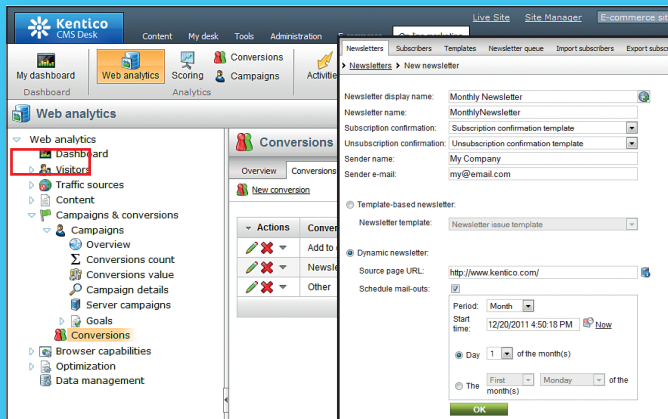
Kentico CMS Desk

Content My desk Tools Administration

Live Site Site Manager E-commerce sit

My dashboard Dashboard

Web analytics

Scoring

Conversions Campaigns

Analytics

Activities

Web analytics

Web analytics
Dashboard
Visitors
Traffic sources
Content
Campaigns & conversions
Campaigns
Overview
Conversions count
Conversions value
Campaign details
Server campaigns
Goals
Conversions
Browser capabilities
Optimization
Data management

Conversions

Overview Conversions

New conversion

Actions Conver
Add to
Newsle
Other

Newsletters Subscribers Templates Newsletter queue Import subscribers Export subsc

Newsletters New newsletter

Newsletter display name: Monthly Newsletter
Newsletter name: MonthlyNewsletter
Subscription confirmation: Subscription confirmation template
Unsubscription confirmation: Unsubscription confirmation template
Sender name: My Company
Sender e-mail: my@email.com

Template-based newsletter:
Newsletter template: Newsletter issue template

Dynamic newsletter:
Source page URL: http://www.kentico.com/
Schedule mail-outs:
Period: Month
Start time: 12/20/2011 4:50:18 PM Now
Day 1 of the month(s)
The First Monday of the month(s)

OK